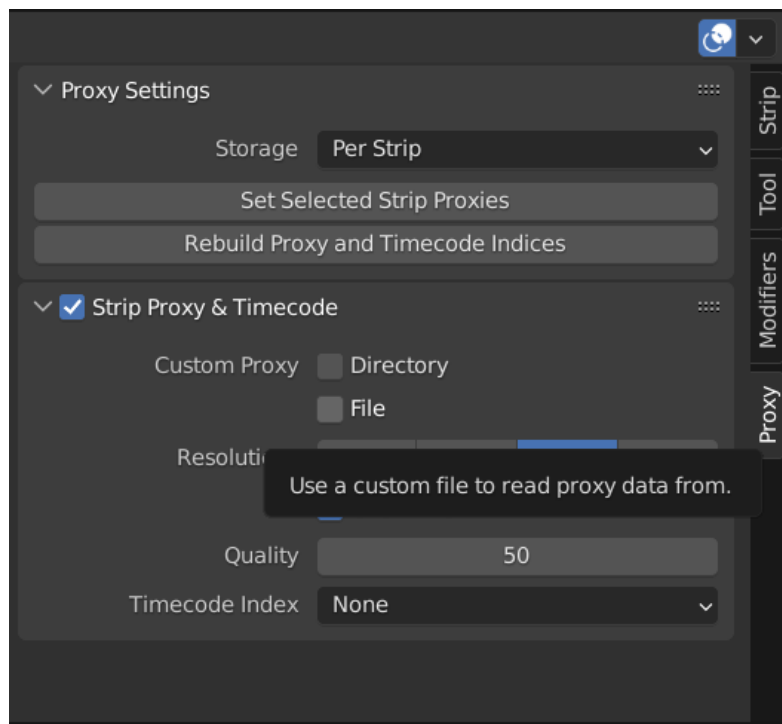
Proxy Settings

Storage Per Strip

Set Selected Strip Proxies

Rebuild Proxy and Timecode Indices

Strip Proxy & Timecode

Custom Proxy Directory

File

Resoluti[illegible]

Use a custom file to read proxy data from.

Quality 50

Timecode Index None

Strip

Tool

Modifiers

Proxy